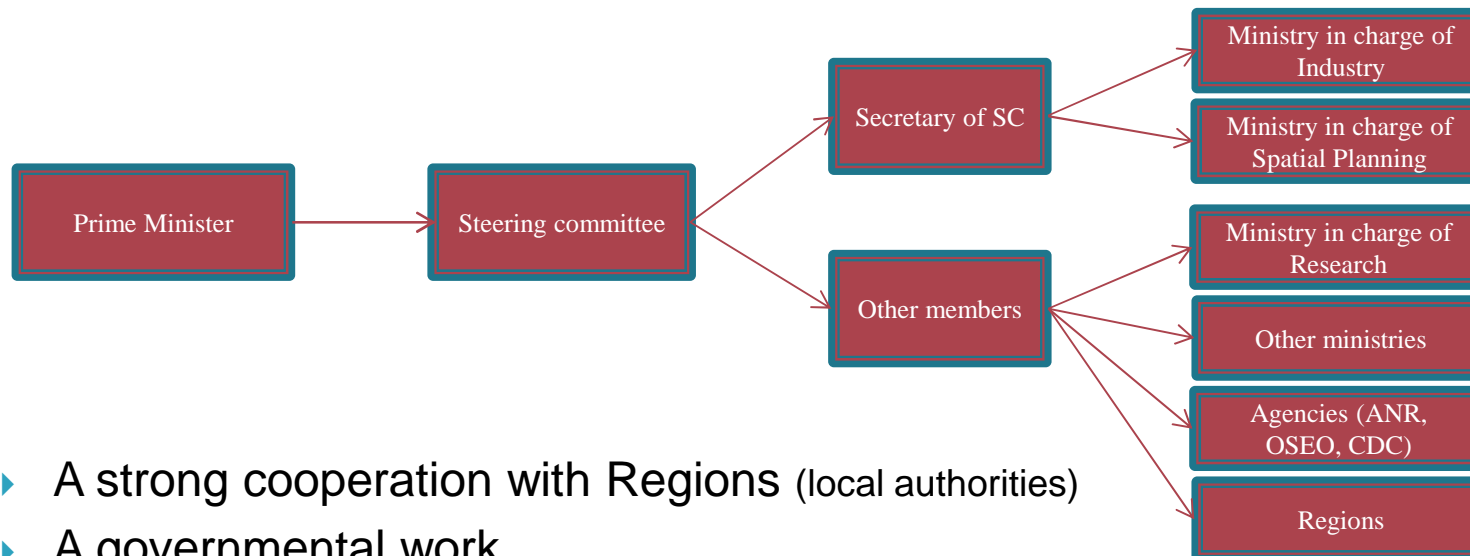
Prime Minister

Steering committee

Secretary of SC

Other members

Ministry in charge of Industry

Ministry in charge of Spatial Planning

Ministry in charge of Research

Other ministries

Agencies (ANR, OSEO, CDC)

Regions

- A strong cooperation with Regions (local authorities)
- A governmental work